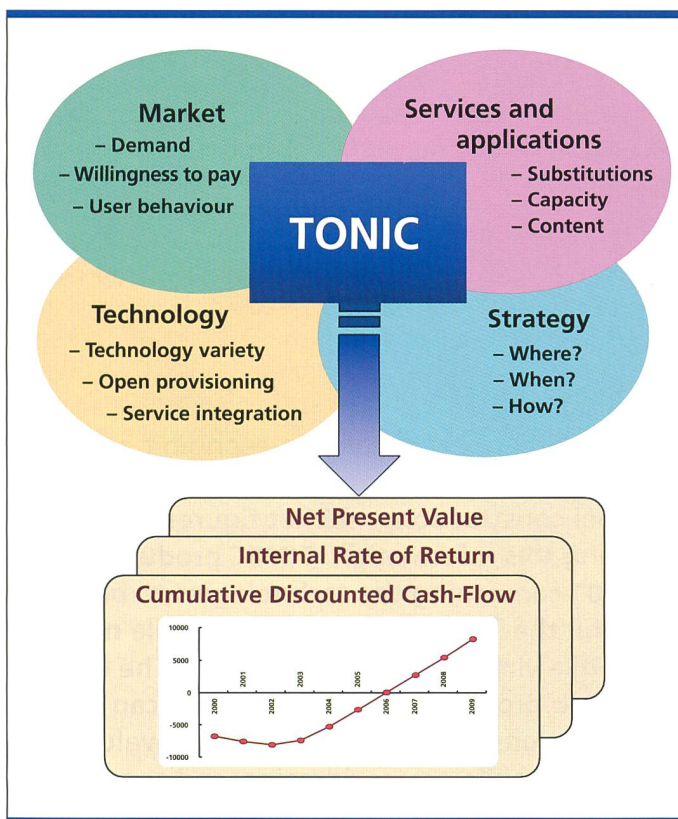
Market
– Demand
– Willingness to pay
– User behaviour

Services and applications
– Substitutions
– Capacity
– Content

TONIC

Technology
– Technology variety
– Open provisioning
– Service integration

Strategy
– Where?
– When?
– How?

Net Present Value

Internal Rate of Return

Cumulative Discounted Cash-Flow

10000
5000
0
-5000
-10000

2000
2001
2002
2003
2004
2005
2006
2007
2008
2009